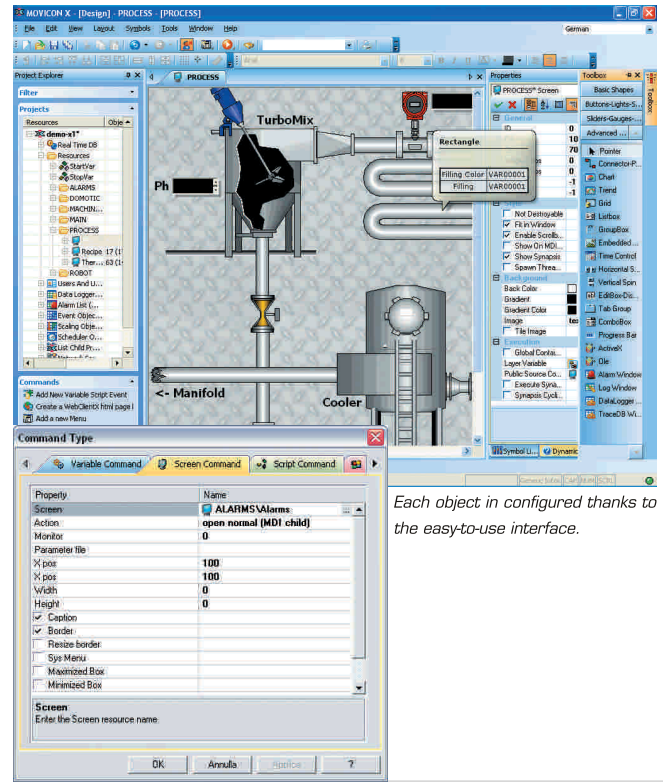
MOVICON X - [Design] - PROCESS - [PROCESS]

File Edit View Layout Symbols Tools Window Help

German

Project Explorer

Filter

Projects

Resources

demo-x1*
Real Time DB
Resources
StartVar
StopVar
ALARMS
DOMOTIC
MACHIN...
MAIN
PROCESS
Recipe 17
Ther... 63
ROBOT
Users And U...
Data Logger...
Alarm List (...
Event Object...
Scaling Obje...
Scheduler O...
List Child Pr...

Commands

Add New Variable Script Event
Create a WebClient html page
Add a new Menu

PROCESS

TurboMix

Ph

Rectangle

| Filling Color | VAR00001 |
|---|---|
| Filling | VAR00001 |

<- Manifold

Cooler

Properties

PROCESS* Screen

General

ID
Not Destroyable
Fit in Window
Enable Scrolb...
Show On MDI...
Show Synapsis
Spawn Threa...

Background

Back Color
Gradient
Gradient Color
Image
Tile Image

Execution

Global Conta...
Layer Variable
Public Source Co...
Execute Syna...
Synapsis Cycli...

Symbol Li... Dynamic

Toolbox

Basic Shapes
Buttons-Lights-S...
Sliders-Gauges-...
Advanced ...
Pointer
Connector-P...
Chart
Trend
Grid
Listbox
GroupBox
Embedded...
Time Control
Horizontal S...
Vertical Spin
EditBox-Dis...
Tab Group
ComboBox
Progress Bar
ActiveX
Ole
Alarm Window
Log Window
DataLogger...
TraceDB Wi...

Command Type

Variable Command | Screen Command | Script Command

| Property | Name |
|---|---|
| Screen | ALARMS\Alarms |
| Action | open normal (MDI child) |
| Monitor | 0 |
| Parameter file | |
| X pos | 100 |
| Y pos | 100 |
| Width | 0 |
| Height | 0 |
| Caption | |
| Border | |
| Resize border | |
| Sys Menu | |
| Maximized Box | |
| Minimized Box | |

Screen
Enter the Screen resource name.

OK Annulla Applica ?

Each object in configured thanks to the easy-to-use interface.